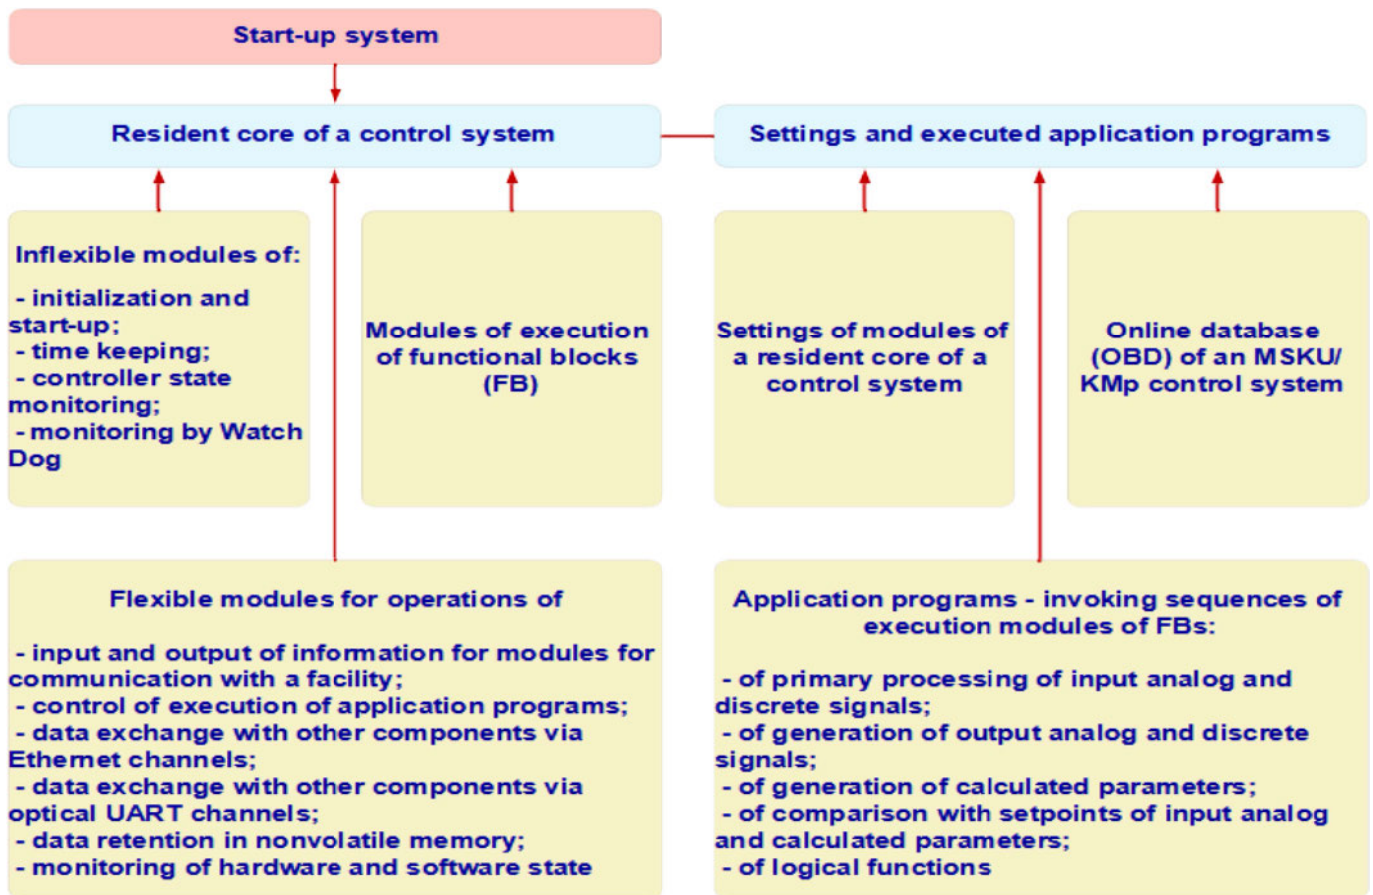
Start-up system

Resident core of a control system

Settings and executed application programs

Inflexible modules of:

- initialization and start-up;
- time keeping;
- controller state monitoring;
- monitoring by Watch Dog

Modules of execution of functional blocks (FB)

Settings of modules of a resident core of a control system

Online database (OBD) of an MSKU/ KMp control system

Flexible modules for operations of

- input and output of information for modules for communication with a facility;
- control of execution of application programs;
- data exchange with other components via Ethernet channels;
- data exchange with other components via optical UART channels;
- data retention in nonvolatile memory;
- monitoring of hardware and software state

Application programs - invoking sequences of execution modules of FBs:

- of primary processing of input analog and discrete signals;
- of generation of output analog and discrete signals;
- of generation of calculated parameters;
- of comparison with setpoints of input analog and calculated parameters;
- of logical functions